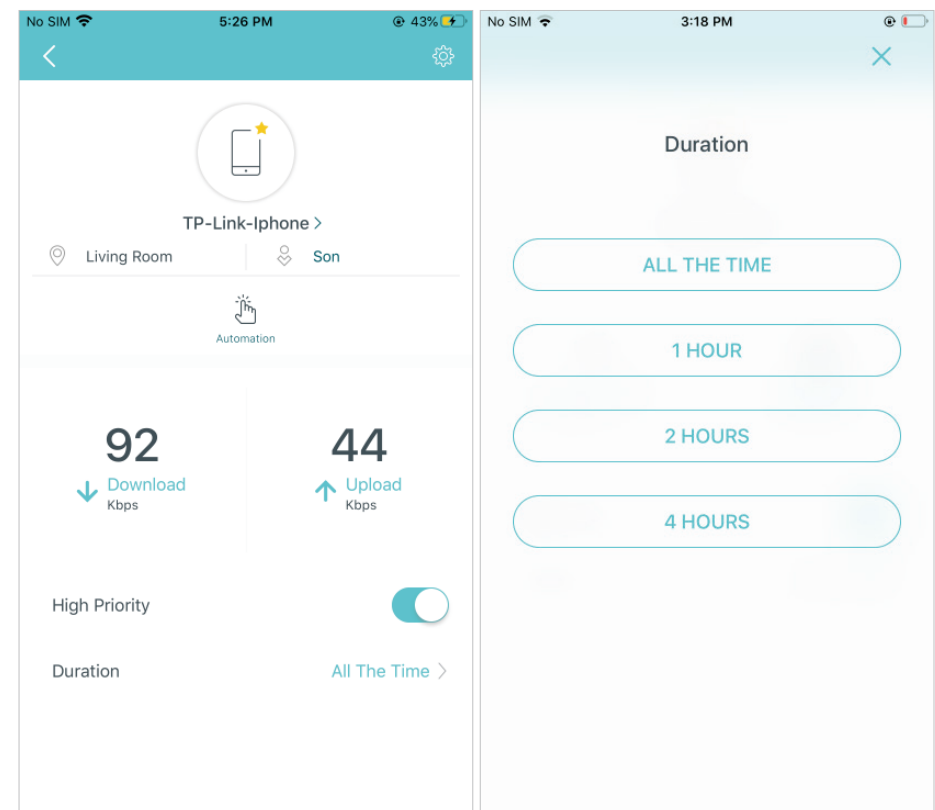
No SIM 5:26 PM 43%

TP-Link-Iphone >

Living Room

Son

Automation

92
Download
Kbps

44
Upload
Kbps

High Priority

Duration All The Time >

No SIM 3:18 PM

Duration

ALL THE TIME

1 HOUR

2 HOURS

4 HOURS